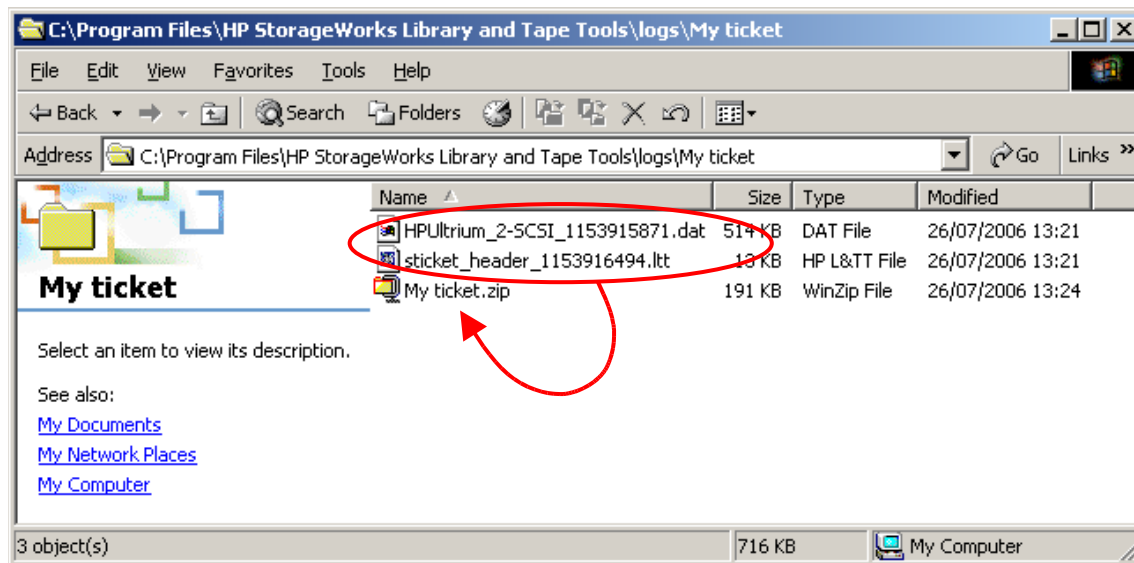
C:\Program Files\HP StorageWorks Library and Tape Tools\logs\My ticket

File Edit View Favorites Tools Help

Back Search Folders

Address C:\Program Files\HP StorageWorks Library and Tape Tools\logs\My ticket Go Links

My ticket

Select an item to view its description.

See also:
My Documents
My Network Places
My Computer

| Name | Size | Type | Modified |
|---|---|---|---|
| HPUltrium_2-SCSI_1153915871.dat | 514 KB | DAT File | 26/07/2006 13:21 |
| sticket_header_1153916494.ltt | 13 KB | HP L&TT File | 26/07/2006 13:21 |
| My ticket.zip | 191 KB | WinZip File | 26/07/2006 13:24 |

3 object(s) 716 KB My Computer